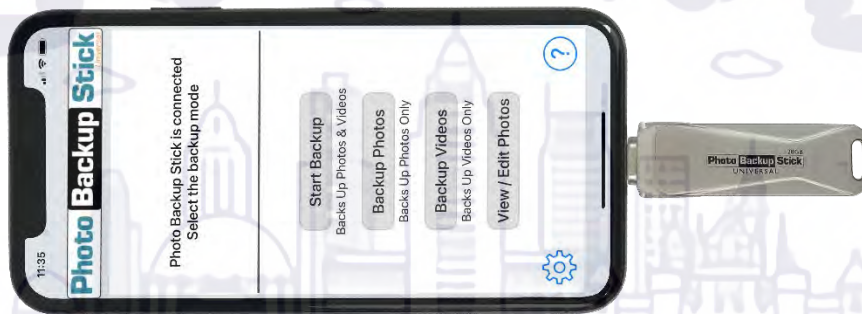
11:35

Photo Backup Stick

Photo Backup Stick is connected
Select the backup mode

Start Backup
Backs Up Photos & Videos

Backup Photos
Backs Up Photos Only

Backup Videos
Backs Up Videos Only

View / Edit Photos

?

Photo Backup Stick
UNIVERSAL
128GB